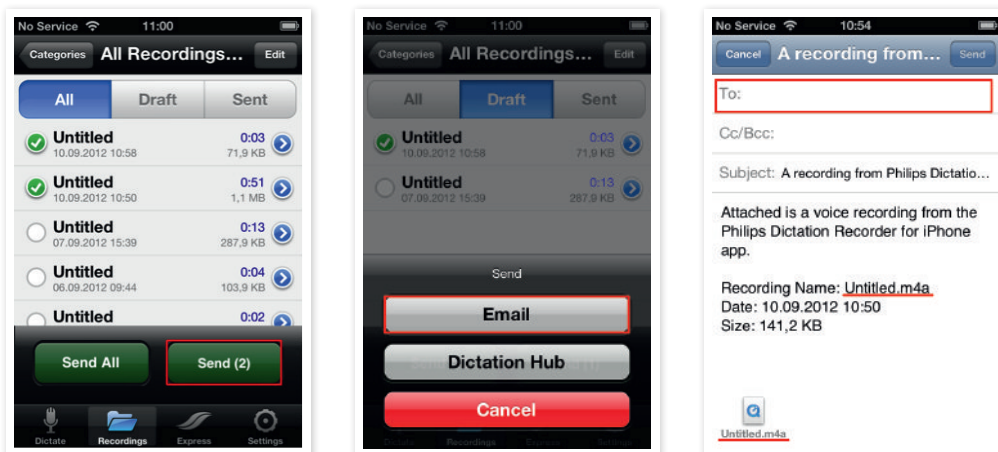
No Service 11:00
Categories All Recordings...
Edit
All
Draft
Sent
Untitled
10.09.2012 10:58
0:03
71,9 KB
Untitled
10.09.2012 10:50
0:51
1,1 MB
Untitled
07.09.2012 15:39
0:13
287,9 KB
Untitled
06.09.2012 09:44
0:04
103,9 KB
Untitled
0:02
Send All
Send (2)
Dictate
Recordings
Express
Settings

No Service 11:00
Categories All Recordings...
Edit
All
Draft
Sent
Untitled
10.09.2012 10:58
0:03
71,9 KB
Untitled
07.09.2012 15:39
0:13
287,9 KB
Send
Email
Dictation Hub
Cancel
Dictate
Recordings
Express
Settings

No Service 10:54
Cancel A recording from...
Send
To:
Cc/Bcc:
Subject: A recording from Philips Dictatio...
Attached is a voice recording from the Philips Dictation Recorder for iPhone app.

Recording Name: Untitled.m4a
Date: 10.09.2012 10:50
Size: 141,2 KB

Untitled.m4a